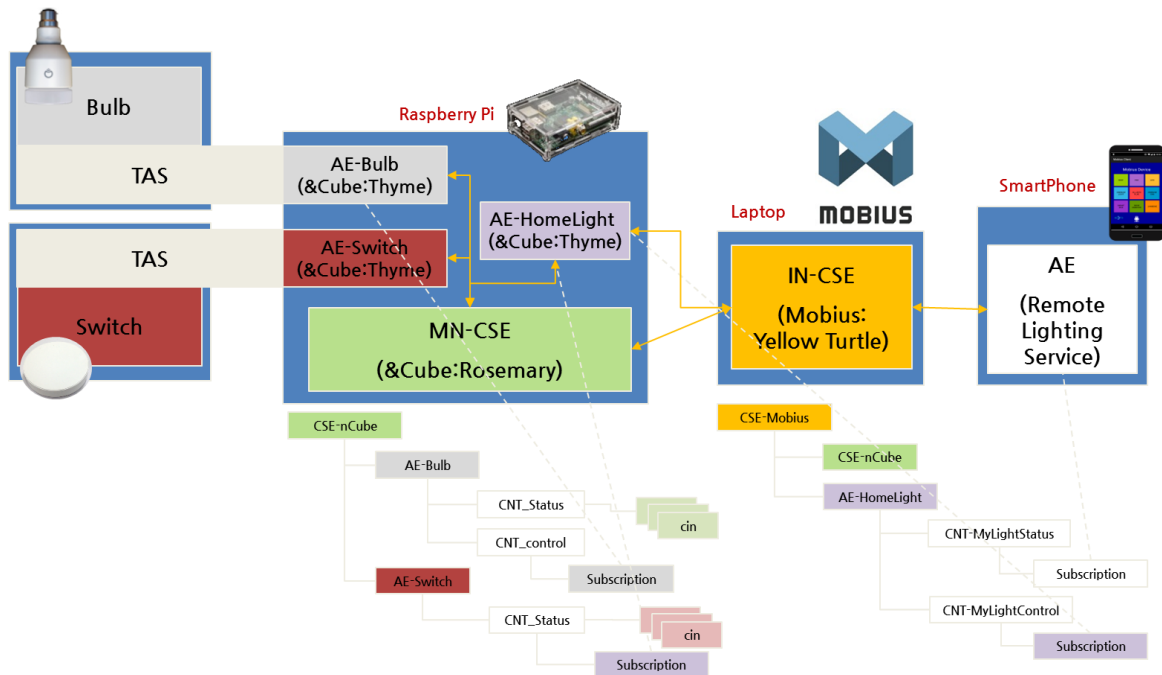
Bulb

TAS

TAS

Switch

Raspberry Pi

AE-Bulb (&Cube:Thyme)

AE-HomeLight (&Cube:Thyme)

AE-Switch (&Cube:Thyme)

MN-CSE (&Cube:Rosemary)

MOBIUS

Laptop

IN-CSE (Mobius: Yellow Turtle)

SmartPhone

AE (Remote Lighting Service)

CSE-nCube

AE-Bulb

CNT_Status

cin

CNT_control

Subscription

AE-Switch

CNT_Status

cin

Subscription

CSE-Mobius

CSE-nCube

AE-HomeLight

CNT-MyLightStatus

Subscription

CNT-MyLightControl

Subscription